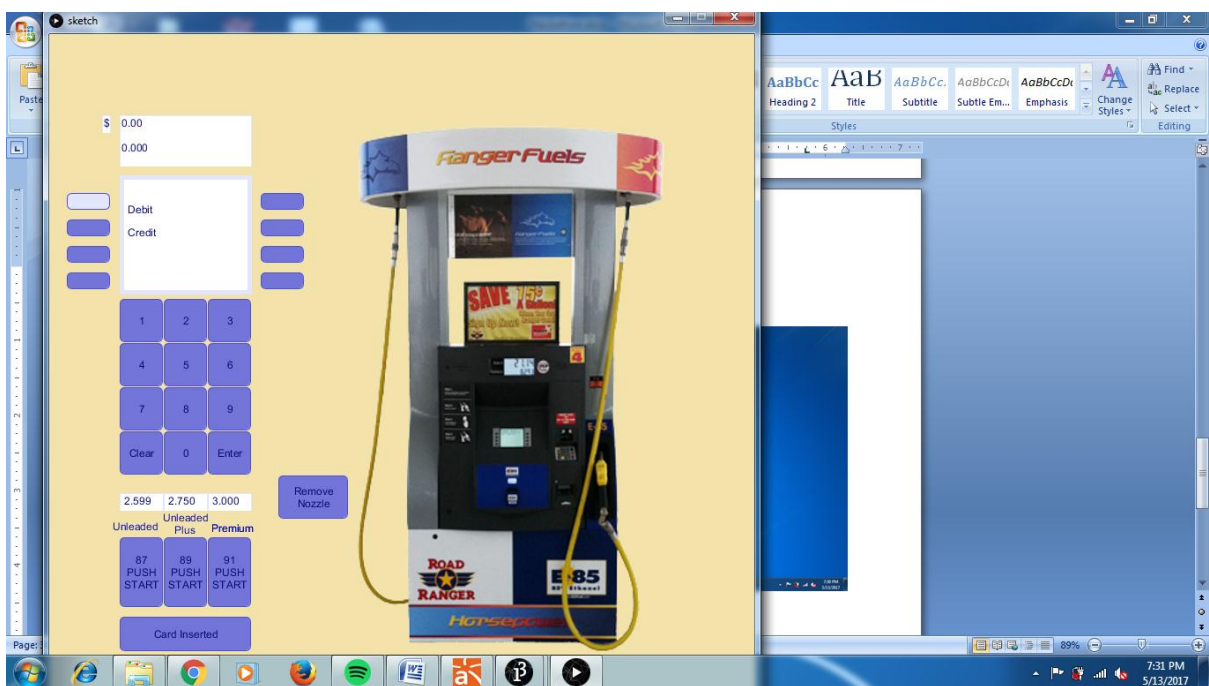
sketch

Paste

AaBbCc Heading 2
AaB Title
AaBbCc. Subtitle
AaBbCcDc Subtle Em...
AaBbCcDc Emphasis
Change Styles
Find
Replace
Select
Styles
Editing

$ 0.00
0.000

Debit
Credit

| 1 | 2 | 3 |
|---|---|---|
| 4 | 5 | 6 |
| 7 | 8 | 9 |
| Clear | 0 | Enter |

2.599 2.750 3.000

Unleaded
Unleaded Plus
Premium

87 PUSH START
89 PUSH START
91 PUSH START

Card Inserted

Remove Nozzle

Ranger Fuels

SAVE

ROAD RANGER

E85

Hotspot

Page:

89%

7:31 PM
5/13/2017